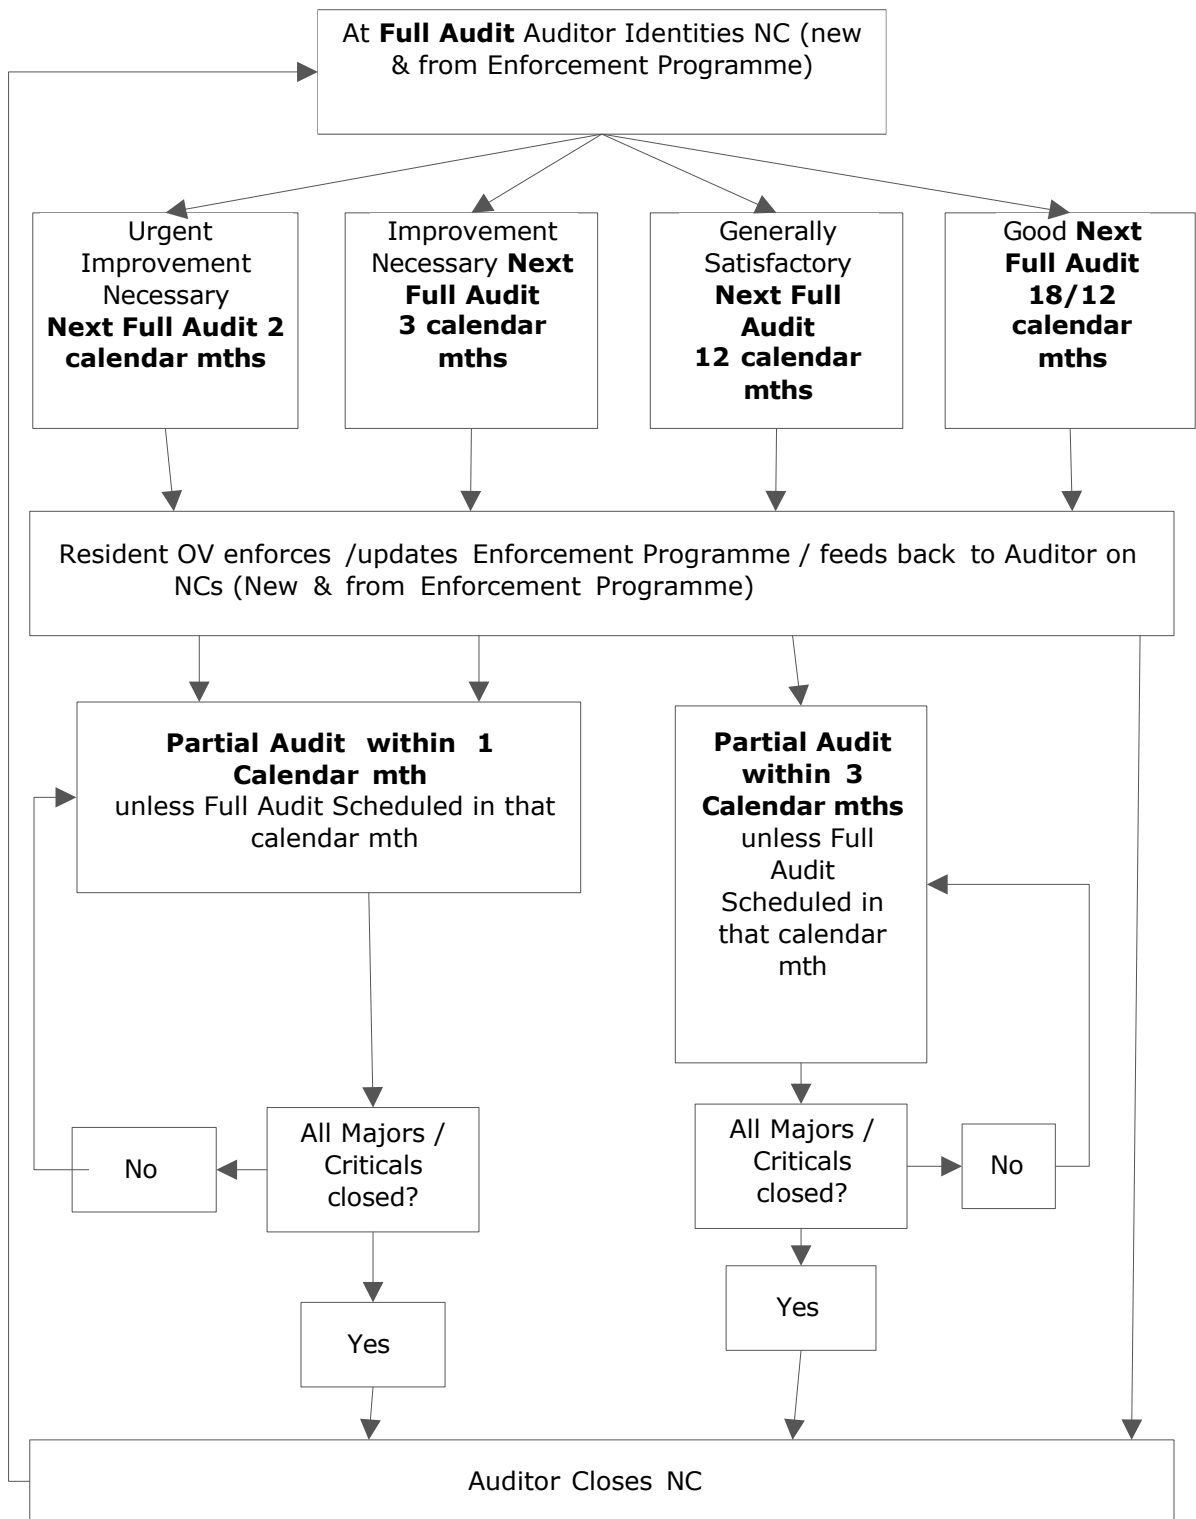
At **Full Audit** Auditor Identities NC (new & from Enforcement Programme)

Urgent Improvement Necessary **Next Full Audit 2 calendar mths**

Improvement Necessary **Next Full Audit 3 calendar mths**

Generally Satisfactory **Next Full Audit 12 calendar mths**

Good **Next Full Audit 18/12 calendar mths**

Resident OV enforces /updates Enforcement Programme / feeds back to Auditor on NCs (New & from Enforcement Programme)

**Partial Audit within 1 Calendar mth** unless Full Audit Scheduled in that calendar mth

**Partial Audit within 3 Calendar mths** unless Full Audit Scheduled in that calendar mth

No

All Majors / Criticals closed?

All Majors / Criticals closed?

No

Yes

Yes

Auditor Closes NC